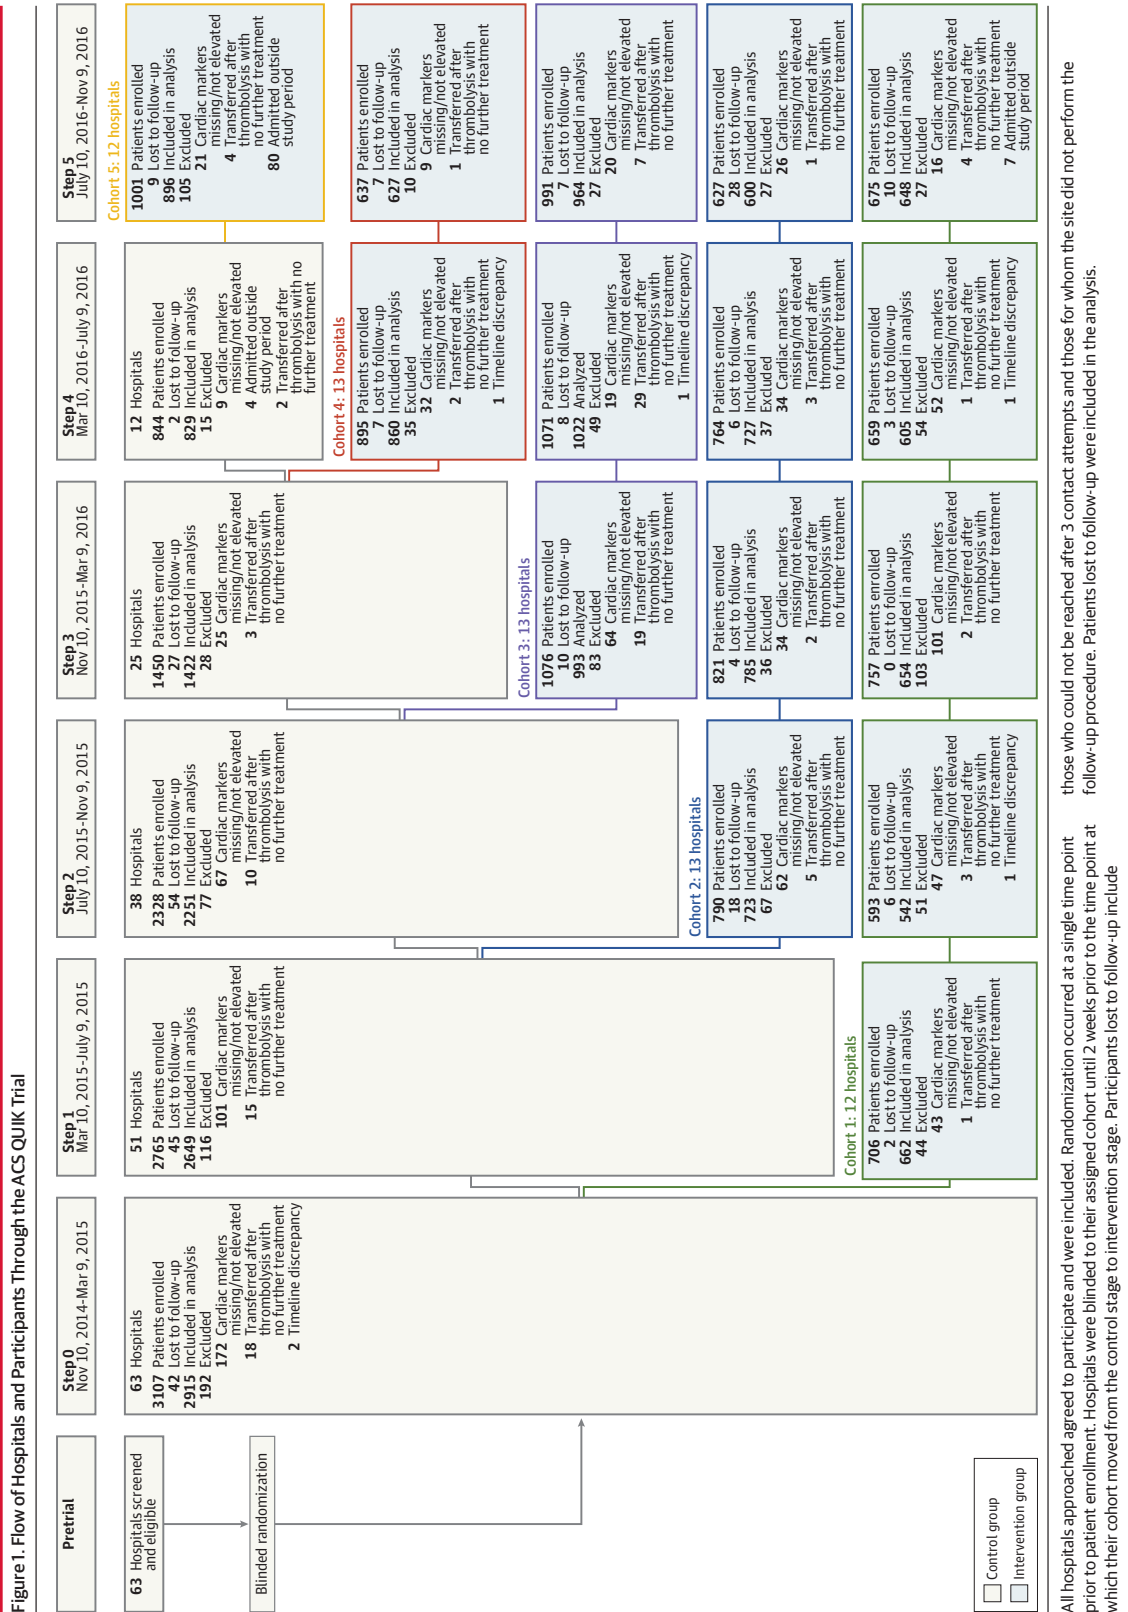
Figure 1. Flow of Hospitals and Participants Through the ACS QUIK Trial

Pretrial

63 Hospitals screened and eligible

Blinded randomization

Step 0
Nov 10, 2014-Mar 9, 2015

63 Hospitals
3107 Patients enrolled
42 Lost to follow-up
2915 Included in analysis
192 Excluded
172 Cardiac markers missing/not elevated
18 Transferred after thrombolysis with no further treatment
2 Timeline discrepancy

Step 1
Mar 10, 2015-July 9, 2015

51 Hospitals
2765 Patients enrolled
45 Lost to follow-up
2649 Included in analysis
116 Excluded
101 Cardiac markers missing/not elevated
15 Transferred after thrombolysis with no further treatment

Cohort 1: 12 hospitals
706 Patients enrolled
2 Lost to follow-up
662 Included in analysis
44 Excluded
43 Cardiac markers missing/not elevated
1 Transferred after thrombolysis with no further treatment

Step 2
July 10, 2015-Nov 9, 2015

38 Hospitals
2328 Patients enrolled
54 Lost to follow-up
2251 Included in analysis
77 Excluded
67 Cardiac markers missing/not elevated
10 Transferred after thrombolysis with no further treatment

Cohort 2: 13 hospitals
790 Patients enrolled
18 Lost to follow-up
723 Included in analysis
67 Excluded
62 Cardiac markers missing/not elevated
5 Transferred after thrombolysis with no further treatment

593 Patients enrolled
6 Lost to follow-up
542 Included in analysis
51 Excluded
47 Cardiac markers missing/not elevated
3 Transferred after thrombolysis with no further treatment
1 Timeline discrepancy

Step 3
Nov 10, 2015-Mar 9, 2016

25 Hospitals
1450 Patients enrolled
27 Lost to follow-up
1422 Included in analysis
28 Excluded
25 Cardiac markers missing/not elevated
3 Transferred after thrombolysis with no further treatment

Cohort 3: 13 hospitals
1076 Patients enrolled
10 Lost to follow-up
993 Analyzed
83 Excluded
64 Cardiac markers missing/not elevated
19 Transferred after thrombolysis with no further treatment

821 Patients enrolled
4 Lost to follow-up
785 Included in analysis
36 Excluded
34 Cardiac markers missing/not elevated
2 Transferred after thrombolysis with no further treatment

757 Patients enrolled
0 Lost to follow-up
654 Included in analysis
103 Excluded
101 Cardiac markers missing/not elevated
2 Transferred after thrombolysis with no further treatment

Step 4
Mar 10, 2016-July 9, 2016

12 Hospitals
844 Patients enrolled
2 Lost to follow-up
829 Included in analysis
15 Excluded
9 Cardiac markers missing/not elevated
4 Admitted outside study period
2 Transferred after thrombolysis with no further treatment

Cohort 4: 13 hospitals
895 Patients enrolled
7 Lost to follow-up
860 Included in analysis
35 Excluded
32 Cardiac markers missing/not elevated
2 Transferred after thrombolysis with no further treatment
1 Timeline discrepancy

1071 Patients enrolled
8 Lost to follow-up
1022 Analyzed
49 Excluded
19 Cardiac markers missing/not elevated
29 Transferred after thrombolysis with no further treatment
1 Timeline discrepancy

764 Patients enrolled
6 Lost to follow-up
727 Included in analysis
37 Excluded
34 Cardiac markers missing/not elevated
3 Transferred after thrombolysis with no further treatment

659 Patients enrolled
3 Lost to follow-up
605 Included in analysis
54 Excluded
52 Cardiac markers missing/not elevated
1 Transferred after thrombolysis with no further treatment
1 Timeline discrepancy

Step 5
July 10, 2016-Nov 9, 2016

Cohort 5: 12 hospitals
1001 Patients enrolled
9 Lost to follow-up
896 Included in analysis
105 Excluded
21 Cardiac markers missing/not elevated
4 Transferred after thrombolysis with no further treatment
80 Admitted outside study period

637 Patients enrolled
7 Lost to follow-up
627 Included in analysis
10 Excluded
9 Cardiac markers missing/not elevated
1 Transferred after thrombolysis with no further treatment

991 Patients enrolled
7 Lost to follow-up
964 Included in analysis
27 Excluded
20 Cardiac markers missing/not elevated
7 Transferred after thrombolysis with no further treatment

627 Patients enrolled
28 Lost to follow-up
600 Included in analysis
27 Excluded
26 Cardiac markers missing/not elevated
1 Transferred after thrombolysis with no further treatment

675 Patients enrolled
10 Lost to follow-up
648 Included in analysis
27 Excluded
16 Cardiac markers missing/not elevated
4 Transferred after thrombolysis with no further treatment
7 Admitted outside study period

Control group
Intervention group

All hospitals approached agreed to participate and were included. Randomization occurred at a single time point prior to patient enrollment. Hospitals were blinded to their assigned cohort until 2 weeks prior to the time point at which their cohort moved from the control stage to intervention stage. Participants lost to follow-up include those who could not be reached after 3 contact attempts and those for whom the site did not perform the follow-up procedure. Patients lost to follow-up were included in the analysis.